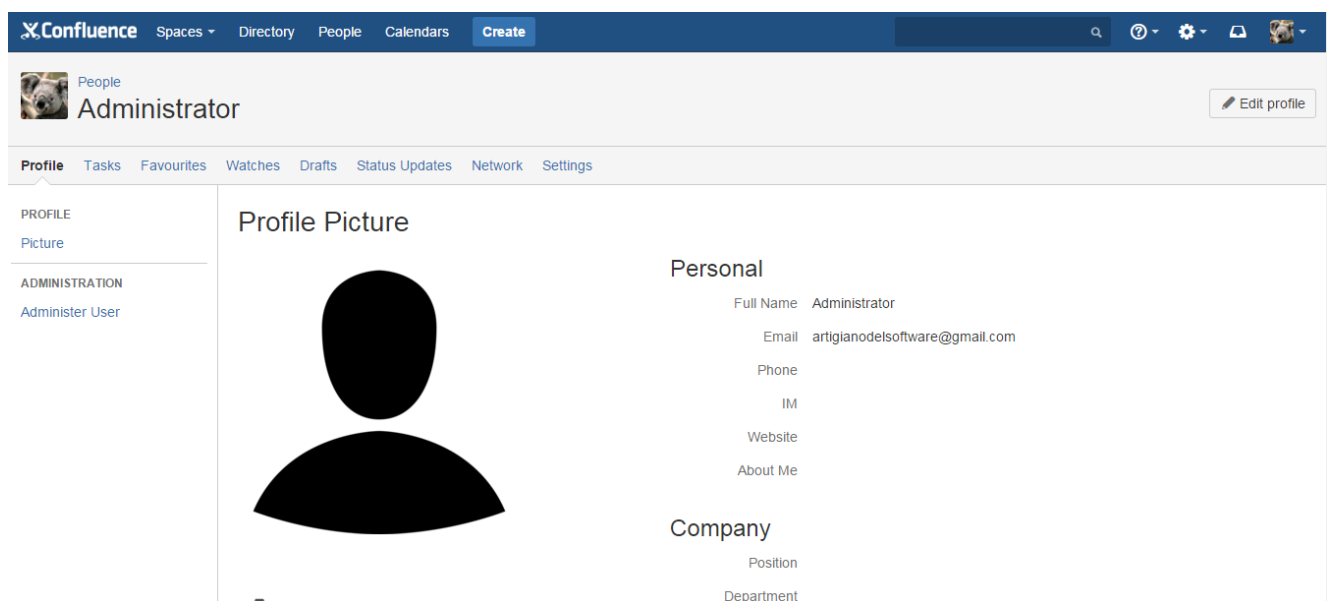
Confluence Spaces Directory People Calendars Create

People
Administrator

Edit profile

Profile Tasks Favourites Watches Drafts Status Updates Network Settings

PROFILE
Picture

ADMINISTRATION
Administer User

Profile Picture

Personal

| | |
|---|---|
| Full Name | Administrator |
| Email | artigianodelsoftware@gmail.com |
| Phone | |
| IM | |
| Website | |
| About Me | |

Company

| | |
|---|---|
| Position | |
| Department | |